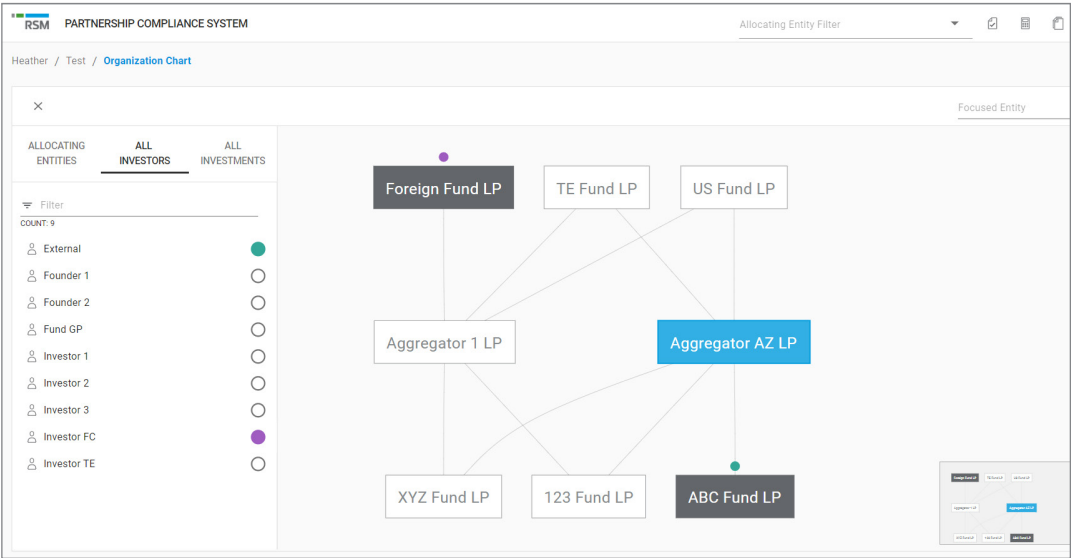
RSM PARTNERSHIP COMPLIANCE SYSTEM

Allocating Entity Filter

Heather / Test / Organization Chart

×

Focused Entity

ALLOCATING ENTITIES
ALL INVESTORS
ALL INVESTMENTS

Filter

COUNT: 9

External
Founder 1
Founder 2
Fund GP
Investor 1
Investor 2
Investor 3
Investor FC
Investor TE

Foreign Fund LP
TE Fund LP
US Fund LP
Aggregator 1 LP
Aggregator AZ LP
XYZ Fund LP
123 Fund LP
ABC Fund LP

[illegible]